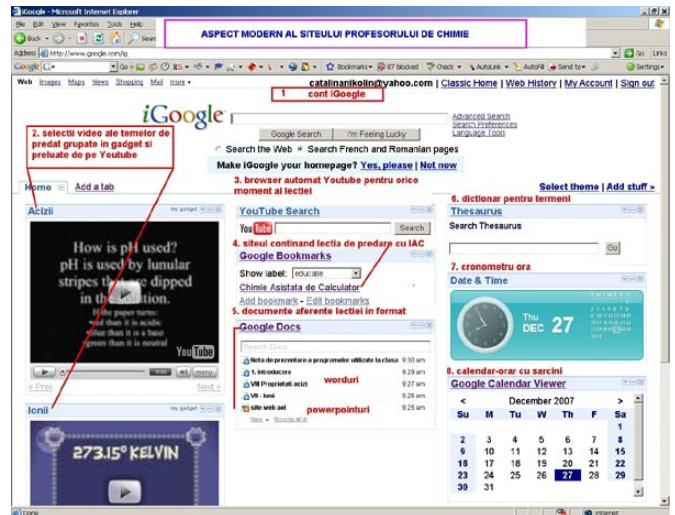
iGoogle - Microsoft Internet Explorer

File Edit View Favorites Tools Help

ASPECT MODERN AL SITEULUI PROFESORULUI DE CHIMIE

Back Search

Address http://www.google.com/ig

Go Links

Google G- Go Bookmarks 87 blocked Check AutoLink AutoFill Send to Settings

Web Images Maps News Shopping Mail more

catalinanikolin@yahoo.com | Classic Home | Web History | My Account | Sign out

1 cont iGoogle

iGoogle

Advanced Search
Search Preferences
Language Tools

Google Search I'm Feeling Lucky

Search the Web Search French and Romanian pages

Make iGoogle your homepage? Yes, please | Not now

2. selectii video ale temelor de predat grupate in gadget si preluate de pe Youtube

3. browser automat Youtube pentru orice moment al lectiei

Home Add a tab

Select theme | Add stuff »

Acizi

How is pH used? pH is used by lunular stripes that are dipped in the solution.

If the paper turns: red than it is acidic blue than it is base green than it is neutral

YouTube

menu

« Prev Next »

YouTube Search

Search

4. siteul continand lectia de predare cu IAC

Google Bookmarks

Show label: educatie

Chimie Asistata de Calculator

Add bookmark - Edit bookmarks

5. documente aferente lectiei in format

Google Docs

Search Docs

Nota de prezentare a programelor utilizate la clasa 9:30 am

1. introducere 9:29 am

VIII Proprietati acizi 9:27 am

VII - Ionii 9:26 am

site web ael 9:26 am

worduri

powerpointuri

6. dictionar pentru termeni

Thesaurus

Search Thesaurus

Go

7. cronometru ora

Date & Time

Thu DEC 27

8. calendar-orar cu sarcini

Google Calendar Viewer

| < | December 2007 | | | | | > |
|---|---|---|---|---|---|---|
| Su | M | Tu | W | Th | F | Sa |
| | | | | | | 1 |
| 2 | 3 | 4 | 5 | 6 | 7 | 8 |
| 9 | 10 | 11 | 12 | 13 | 14 | 15 |
| 16 | 17 | 18 | 19 | 20 | 21 | 22 |
| 23 | 24 | 25 | 26 | 27 | 28 | 29 |
| 30 | 31 | | | | | |

Ionii

273.15° KELVIN

Done Internet